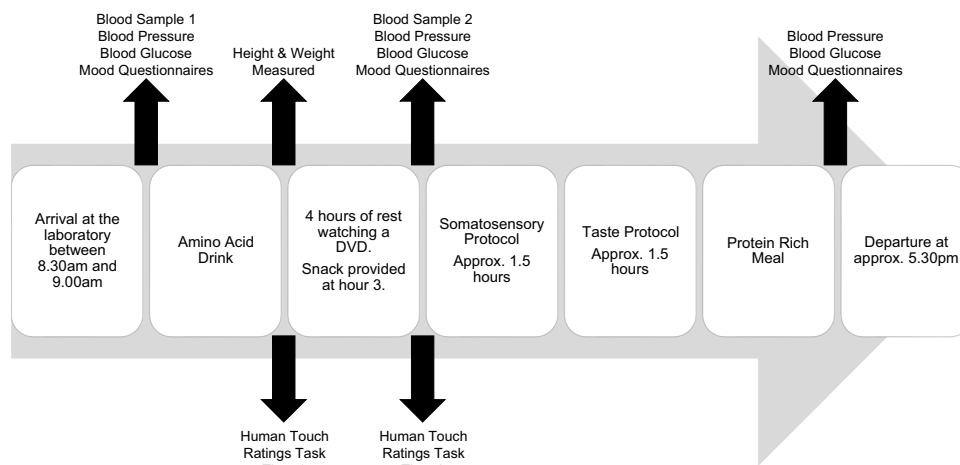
Blood Sample 1
Blood Pressure
Blood Glucose
Mood Questionnaires

Height & Weight Measured

Blood Sample 2
Blood Pressure
Blood Glucose
Mood Questionnaires

Blood Pressure
Blood Glucose
Mood Questionnaires

Arrival at the laboratory between 8.30am and 9.00am

Amino Acid Drink

4 hours of rest watching a DVD.

Snack provided at hour 3.

Somatosensory Protocol
Approx. 1.5 hours

Taste Protocol
Approx. 1.5 hours

Protein Rich Meal

Departure at approx. 5.30pm

Human Touch Ratings Task

Human Touch Ratings Task